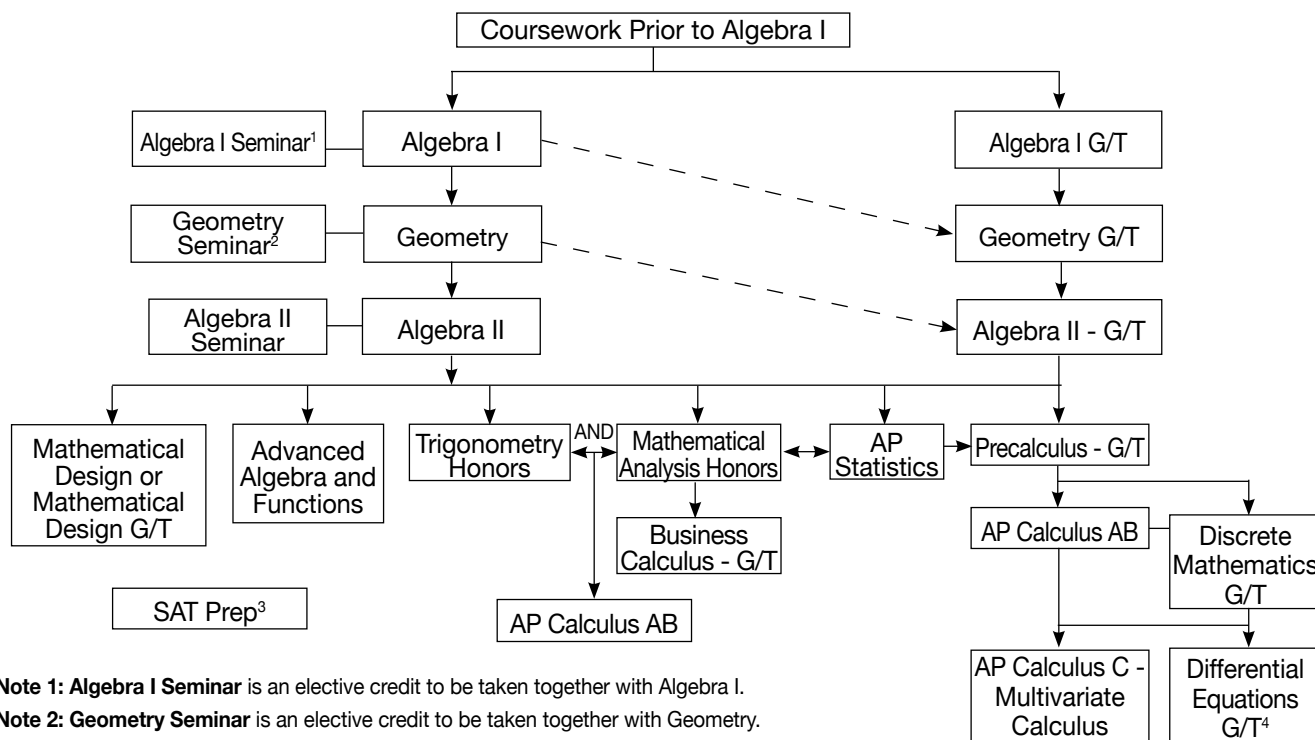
Coursework Prior to Algebra I

Algebra I Seminar$^1$

Algebra I

Algebra I G/T

Geometry Seminar$^2$

Geometry

Geometry G/T

Algebra II Seminar

Algebra II

Algebra II - G/T

Mathematical Design or Mathematical Design G/T

Advanced Algebra and Functions

Trigonometry Honors

AND

Mathematical Analysis Honors

AP Statistics

Precalculus - G/T

Business Calculus - G/T

AP Calculus AB

Discrete Mathematics G/T

SAT Prep$^3$

AP Calculus AB

AP Calculus C - Multivariate Calculus

Differential Equations G/T$^4$

Note 1: Algebra I Seminar is an elective credit to be taken together with Algebra I.

Note 2: Geometry Seminar is an elective credit to be taken together with Geometry.